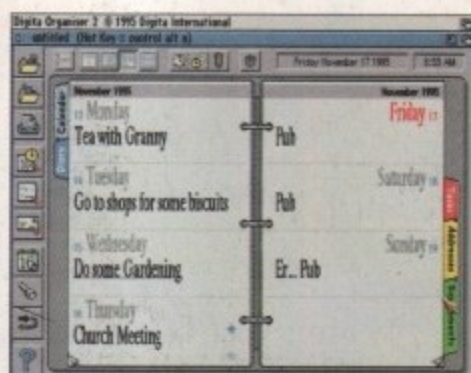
Digita Organiser 2 © 1995 Digita International
untitled (Hot Key : control alt a)

Friday November 17 1995
8:55 AM

Diary
Calendar

November 1995
13 Monday
Tea with Granny
14 Tuesday
Go to shops for some biscuits
15 Wednesday
Do some Gardening
16 Thursday
Church Meeting

November 1995
Friday 17
Pub
Saturday 18
Pub
Sunday 19
Er... Pub

Tasks
Address
Special Events